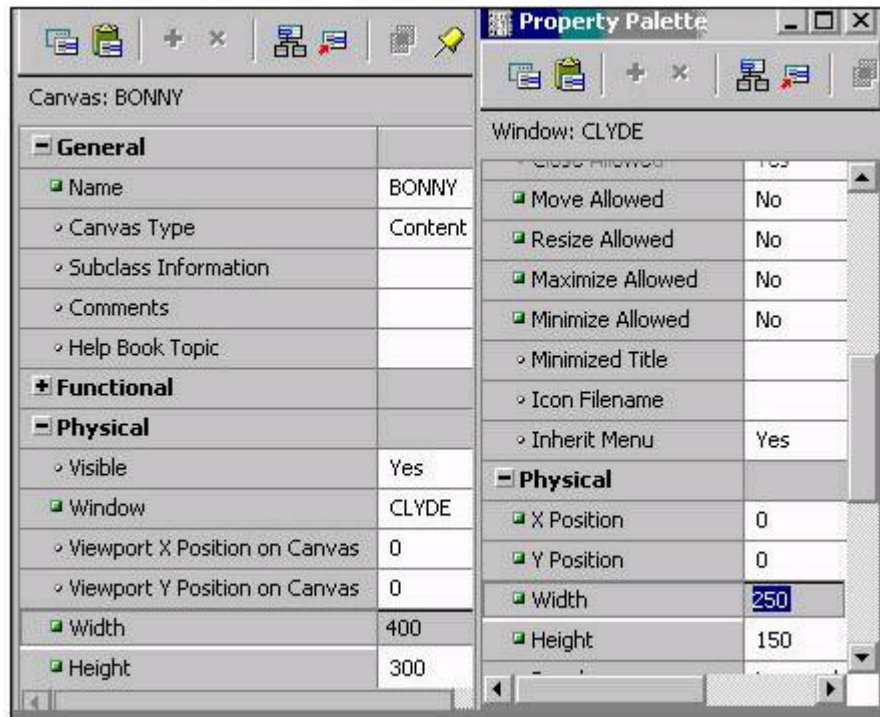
Canvas: BONNY

| | |
|---|---|
| General | |
| Name | BONNY |
| Canvas Type | Content |
| Subclass Information | |
| Comments | |
| Help Book Topic | |
| Functional | |
| Physical | |
| Visible | Yes |
| Window | CLYDE |
| Viewport X Position on Canvas | 0 |
| Viewport Y Position on Canvas | 0 |
| Width | 400 |
| Height | 300 |

Property Palette

Window: CLYDE

| | |
|---|---|
| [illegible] | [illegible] |
| Move Allowed | No |
| Resize Allowed | No |
| Maximize Allowed | No |
| Minimize Allowed | No |
| Minimized Title | |
| Icon Filename | |
| Inherit Menu | Yes |
| Physical | |
| X Position | 0 |
| Y Position | 0 |
| Width | 250 |
| Height | 150 |